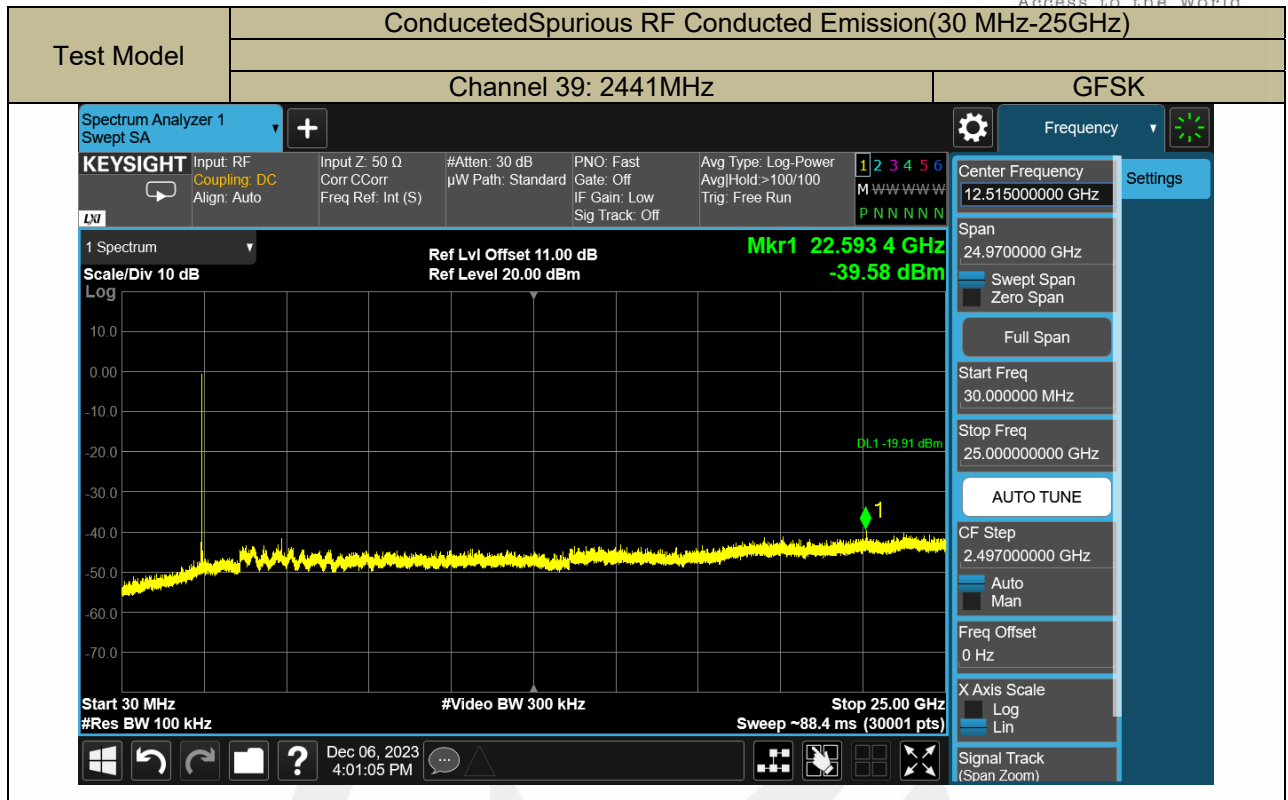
Access to the World

| Test Model | ConducetedSpurious RF Conducted Emission(30 MHz-25GHz) | |
|---|---|---|
| | | |
| | Channel 39: 2441MHz | GFSK |

Spectrum Analyzer 1
Swept SA

Frequency

KEYSIGHT
Input: RF
Coupling: DC
Align: Auto
Input Z: 50 Ω
Corr CCorr
Freq Ref: Int (S)
#Atten: 30 dB
µW Path: Standard
PNO: Fast
Gate: Off
IF Gain: Low
Sig Track: Off
Avg Type: Log-Power
Avg|Hold:>100/100
Trig: Free Run
1 2 3 4 5 6
M WWWWW
P N N N N N

1 Spectrum
Scale/Div 10 dB
Log
Ref Lvl Offset 11.00 dB
Ref Level 20.00 dBm
Mkr1 22.593 4 GHz
-39.58 dBm

10.0
0.00
-10.0
-20.0
-30.0
-40.0
-50.0
-60.0
-70.0

DL1 -19.91 dBm
1

Start 30 MHz
#Res BW 100 kHz
#Video BW 300 kHz
Stop 25.00 GHz
Sweep ~88.4 ms (30001 pts)

Dec 06, 2023
4:01:05 PM

Center Frequency
12.515000000 GHz
Settings
Span
24.9700000 GHz
Swept Span
Zero Span
Full Span
Start Freq
30.000000 MHz
Stop Freq
25.000000000 GHz
AUTO TUNE
CF Step
2.497000000 GHz
Auto
Man
Freq Offset
0 Hz
X Axis Scale
Log
Lin
Signal Track
(Span Zoom)